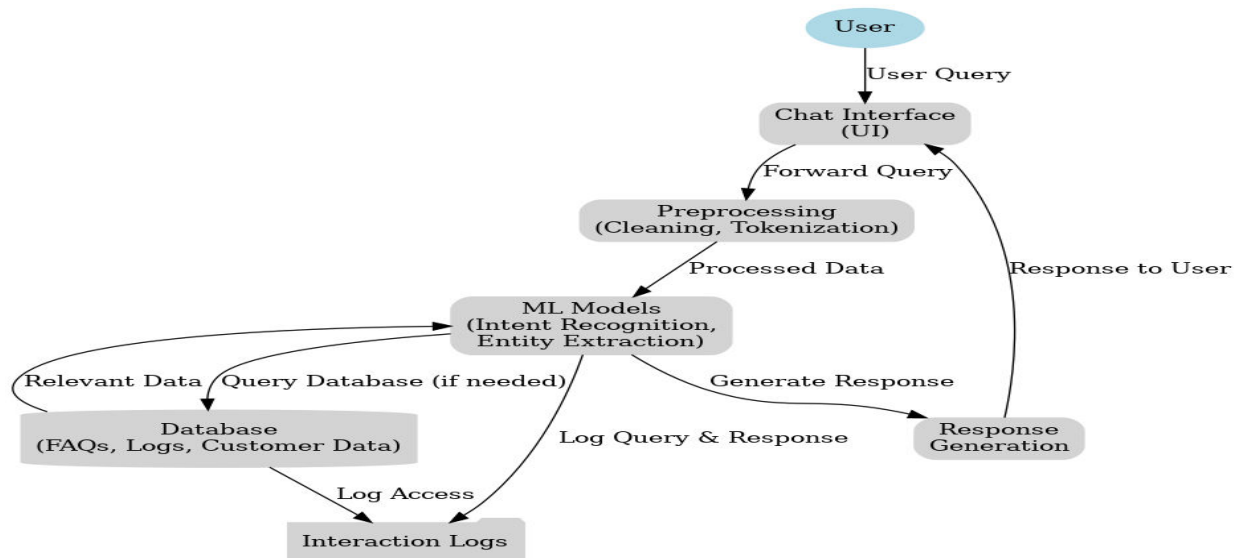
User

User Query

Chat Interface
(UI)

Forward Query

Preprocessing
(Cleaning, Tokenization)

Processed Data

Response to User

ML Models
(Intent Recognition,
Entity Extraction)

Relevant Data

Query Database (if needed)

Generate Response

Database
(FAQs, Logs, Customer Data)

Log Query & Response

Response
Generation

Log Access

Interaction Logs